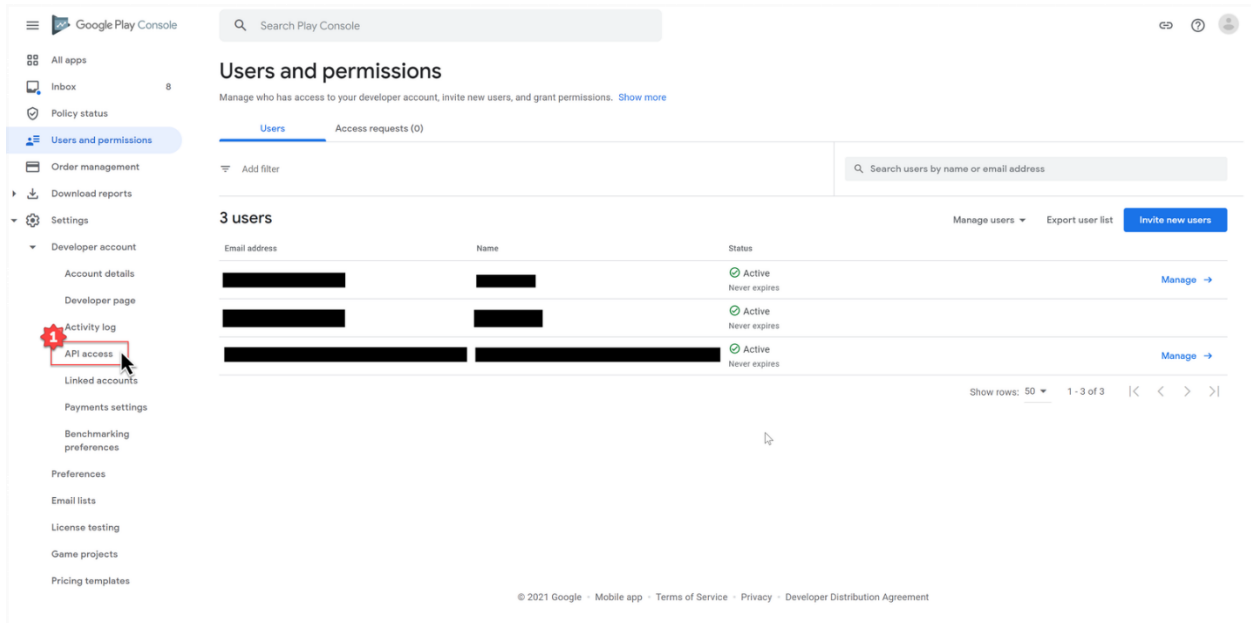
Google Play Console

Search Play Console

All apps
Inbox 8
Policy status
Users and permissions
Order management
Download reports
Settings
Developer account
Account details
Developer page
Activity log
1
API access
Linked accounts
Payments settings
Benchmarking preferences
Preferences
Email lists
License testing
Game projects
Pricing templates

Users and permissions

Manage who has access to your developer account, invite new users, and grant permissions. Show more

Users Access requests (0)

Add filter

Search users by name or email address

3 users

Manage users Export user list Invite new users

| Email address | Name | Status | |
|---|---|---|---|
| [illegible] | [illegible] | Active Never expires | Manage → |
| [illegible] | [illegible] | Active Never expires | |
| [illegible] | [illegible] | Active Never expires | Manage → |

Show rows: 50 1 - 3 of 3

© 2021 Google · Mobile app · Terms of Service · Privacy · Developer Distribution Agreement